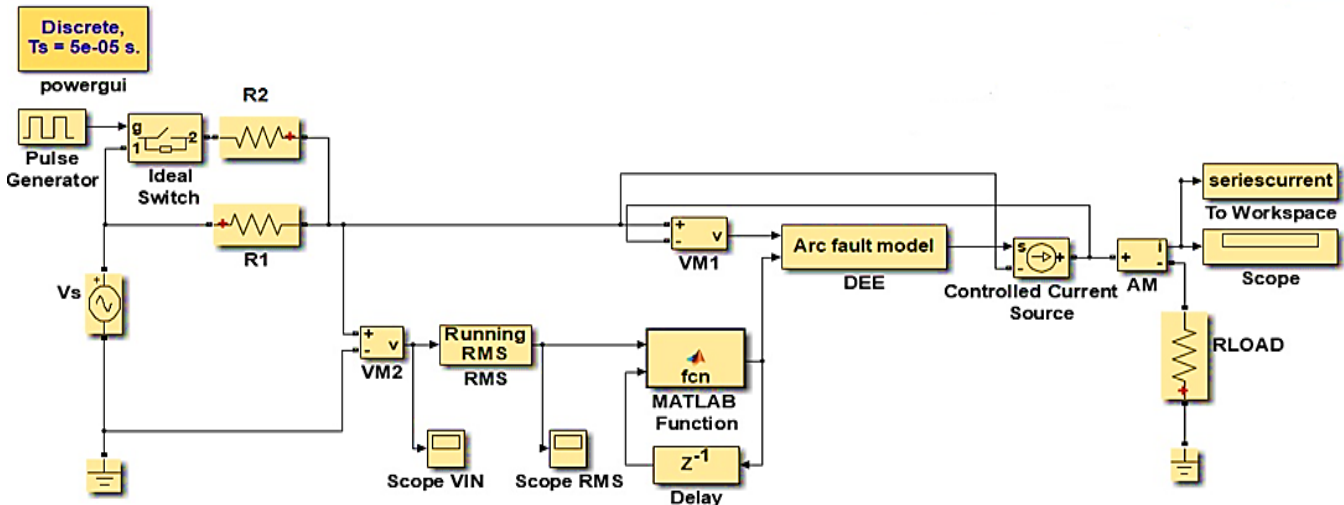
Discrete,
Ts = 5e-05 s.
powergui

Pulse Generator

g
1
2
Ideal Switch

R2

R1

Vs

+
-
v
VM1

Arc fault model
DEE

s
Controlled Current Source

+
-
i
AM

seriescurrent
To Workspace

Scope

RLOAD

+
-
v
VM2

Running RMS
RMS

fcn
MATLAB Function

$z^{-1}$
Delay

Scope VIN

Scope RMS